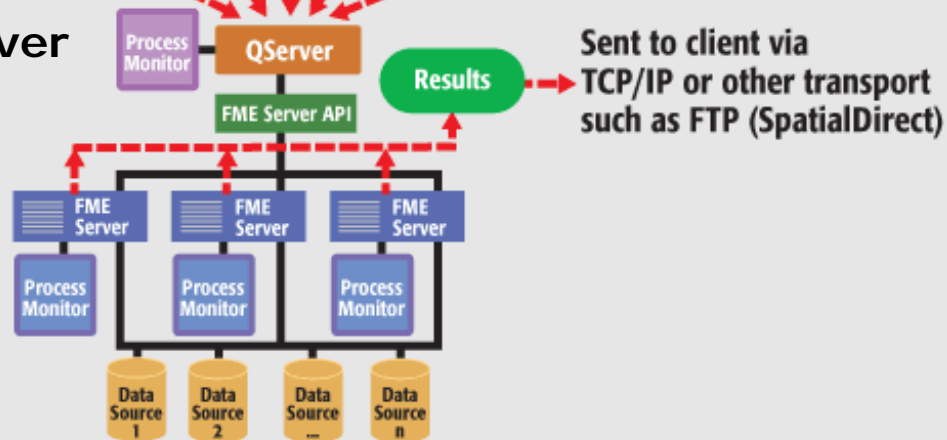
ver

Process Monitor

QServer

FME Server API

Results

Sent to client via TCP/IP or other transport such as FTP (SpatialDirect)

FME Server

FME Server

FME Server

Process Monitor

Process Monitor

Process Monitor

Data Source 1

Data Source 2

Data Source ...

Data Source n